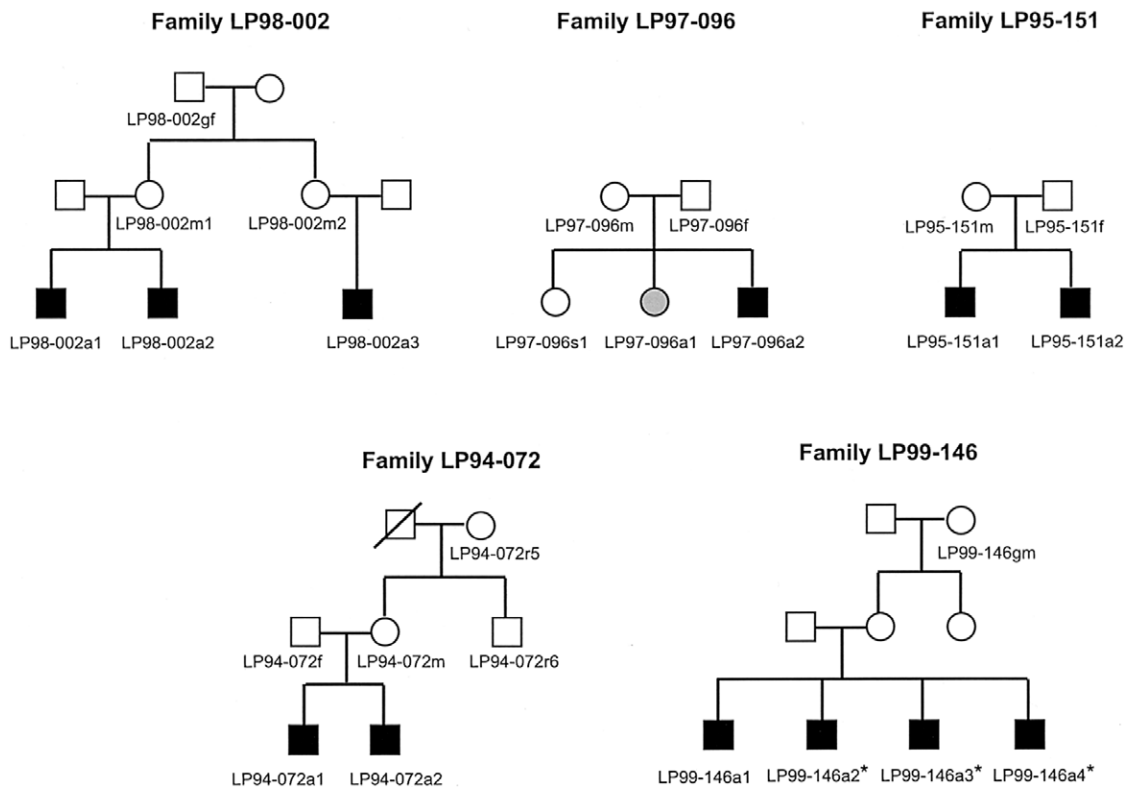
Family LP98-002

LP98-002gf

LP98-002m1

LP98-002m2

LP98-002a1 LP98-002a2 LP98-002a3

Family LP97-096

LP97-096m LP97-096f

LP97-096s1 LP97-096a1 LP97-096a2

Family LP95-151

LP95-151m LP95-151f

LP95-151a1 LP95-151a2

Family LP94-072

LP94-072r5

LP94-072f LP94-072m LP94-072r6

LP94-072a1 LP94-072a2

Family LP99-146

LP99-146gm

LP99-146a1 LP99-146a2* LP99-146a3* LP99-146a4*